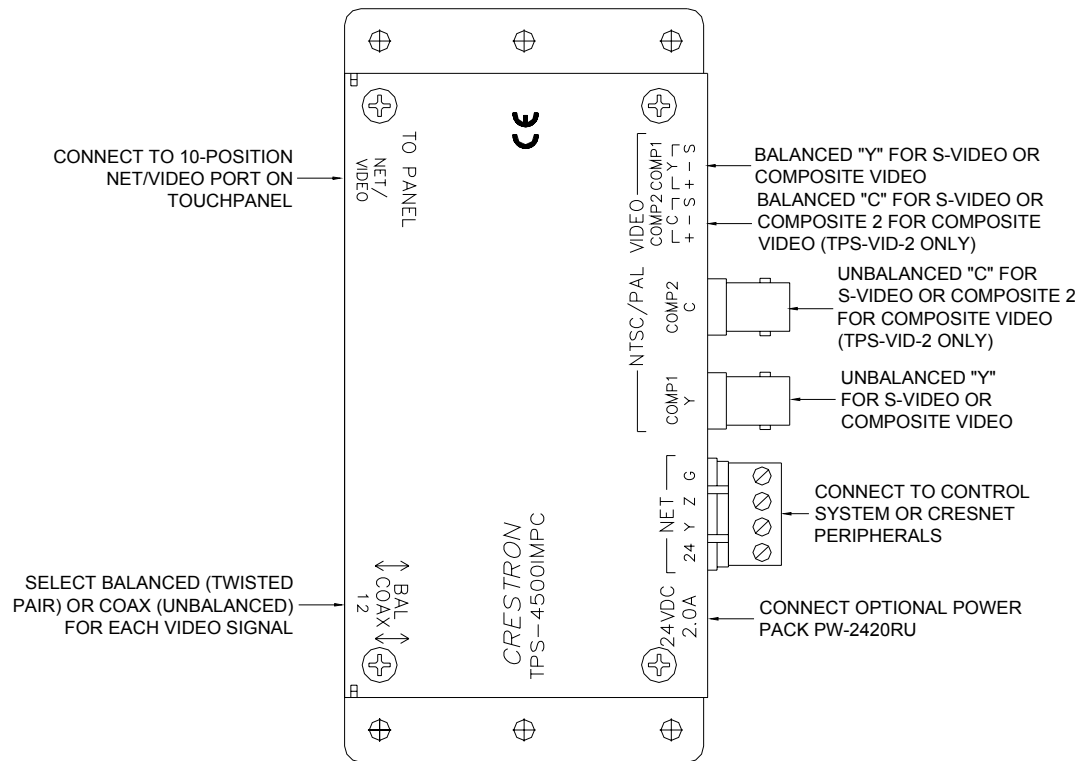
CONNECT TO 10-POSITION NET/VIDEO PORT ON TOUCHPANEL

TO PANEL
NET/
VIDEO

CE

VIDEO
COMP1
S – Y + S
COMP2
– C +

BALANCED "Y" FOR S-VIDEO OR COMPOSITE VIDEO

BALANCED "C" FOR S-VIDEO OR COMPOSITE 2 FOR COMPOSITE VIDEO (TPS-VID-2 ONLY)

NTSC/PAL
COMP2
C

UNBALANCED "C" FOR S-VIDEO OR COMPOSITE 2 FOR COMPOSITE VIDEO (TPS-VID-2 ONLY)

COMP1
Y

UNBALANCED "Y" FOR S-VIDEO OR COMPOSITE VIDEO

NET
24 Y Z G

CONNECT TO CONTROL SYSTEM OR CRESNET PERIPHERALS

CRESTRON
TPS-4500IMPC

SELECT BALANCED (TWISTED PAIR) OR COAX (UNBALANCED) FOR EACH VIDEO SIGNAL

BAL
COAX
1 2

24VDC
2.0A

CONNECT OPTIONAL POWER PACK PW-2420RU